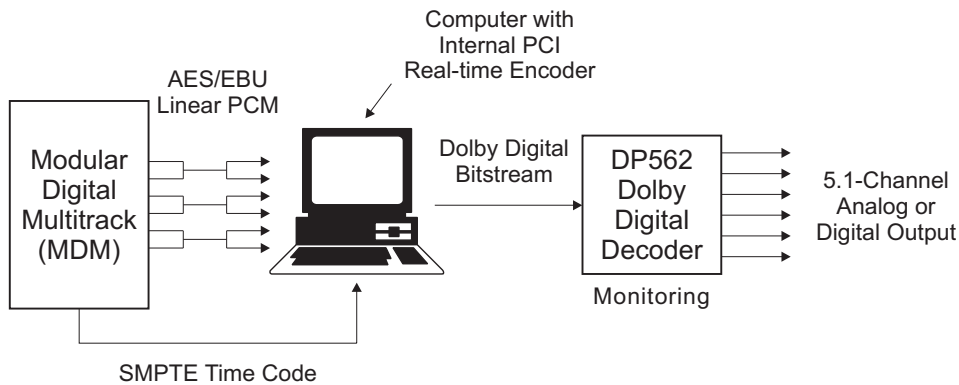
Computer with Internal PCI Real-time Encoder

AES/EBU Linear PCM

Modular Digital Multitrack (MDM)

Dolby Digital Bitstream

DP562 Dolby Digital Decoder

Monitoring

5.1-Channel Analog or Digital Output

SMPTE Time Code